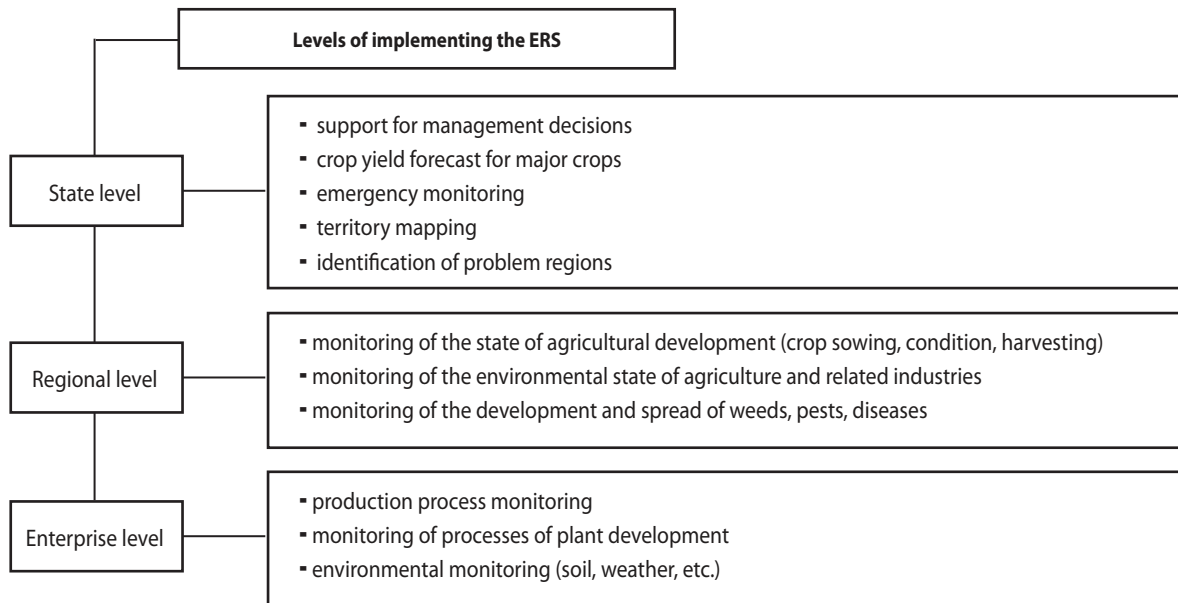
Levels of implementing the ERS

State level

- support for management decisions
- crop yield forecast for major crops
- emergency monitoring
- territory mapping
- identification of problem regions

Regional level

- monitoring of the state of agricultural development (crop sowing, condition, harvesting)
- monitoring of the environmental state of agriculture and related industries
- monitoring of the development and spread of weeds, pests, diseases

Enterprise level

- production process monitoring
- monitoring of processes of plant development
- environmental monitoring (soil, weather, etc.)